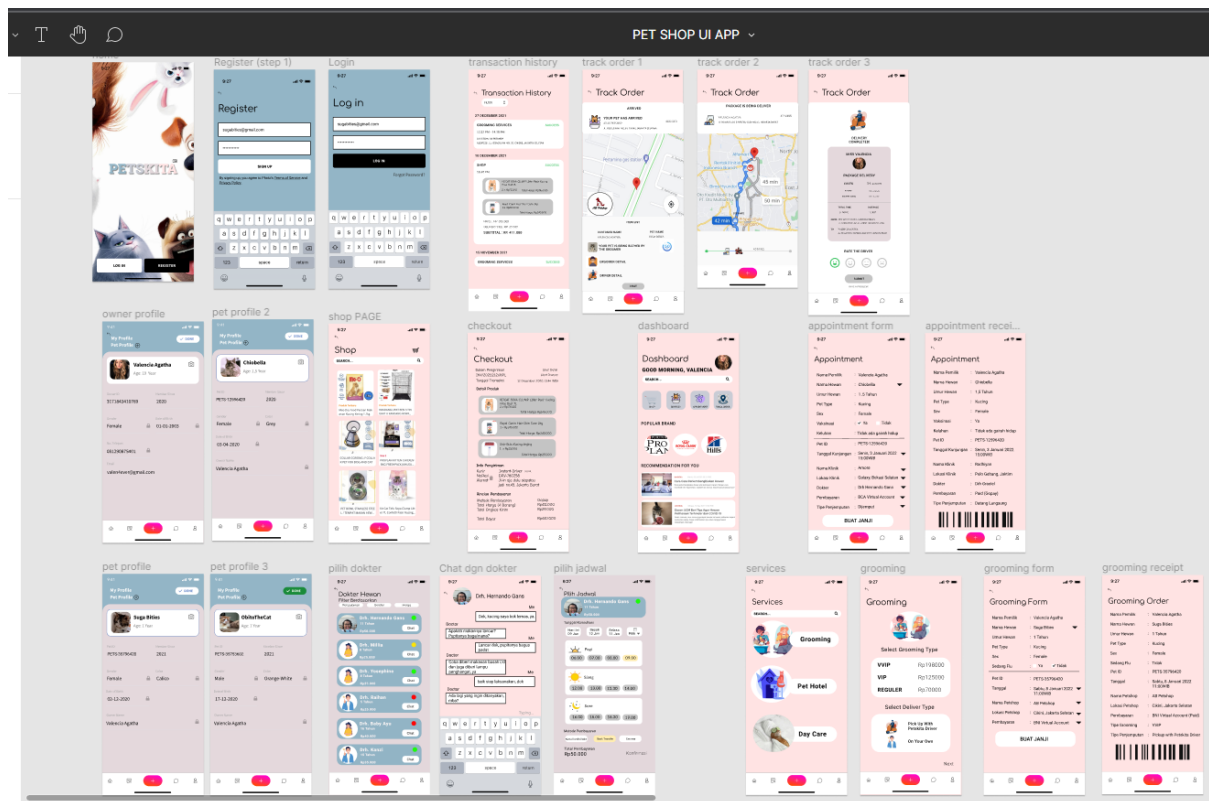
PET SHOP UI APP

Register (step 1)
Login
transaction history
track order 1
track order 2
track order 3

PETSKITA
LOG IN
REGISTER

Register
SIGN UP

Log in
LOG IN
Forgot Password?

Transaction History
Track Order
Track Order
Track Order

owner profile
pet profile 2
shop PAGE
checkout
dashboard
appointment form
appointment recei...

My Profile
Pet Profile
Valencia Agatha
Chiebella
Shop
Checkout
Dashboard
GOOD MORNING, VALENCIA
POPULAR BRAND
RECOMMENDATION FOR YOU
Appointment
BUAT JANJI
Appointment

pet profile
pet profile 3
pilih dokter
Chat dgn dokter
pilih jadwal
services
grooming
grooming form
grooming receipt

My Profile
Pet Profile
Suga Bhies
ObiIsTheCat
Dokter Hewan
Drh. Hernando Gans
Pilih Jadwal
Services
Grooming
Pet Hotel
Day Care
Grooming
Select Grooming Type
VVIP
VIP
REGULER
Select Deliver Type
Grooming Form
BUAT JANJI
Grooming Order